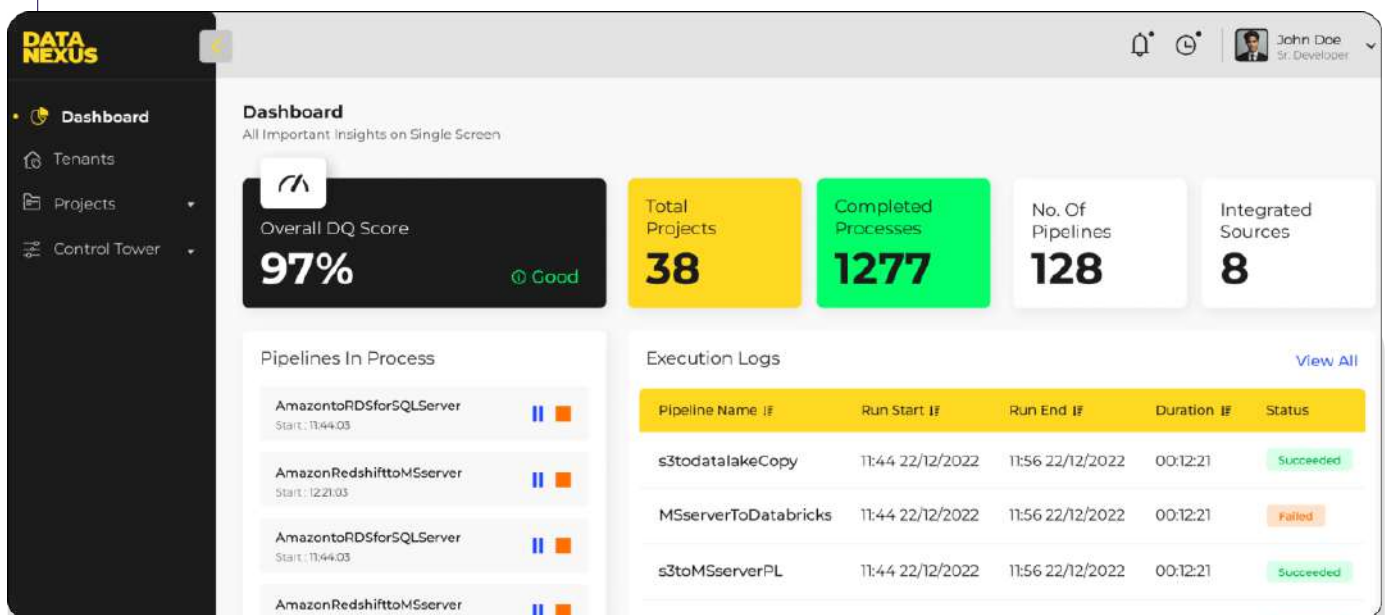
DATA NEXUS

Dashboard
Tenants
Projects
Control Tower

John Doe
Sr. Developer

Dashboard
All Important Insights on Single Screen

Overall DQ Score
97%
Good

Total Projects
38

Completed Processes
1277

No. Of Pipelines
128

Integrated Sources
8

Pipelines In Process

AmazontoRDSforSQLServer
Start : 11:44:03

AmazonRedshifttoMSserver
Start : 12:21:03

AmazontoRDSforSQLServer
Start : 11:44:03

AmazonRedshifttoMSserver

Execution Logs
View All

| Pipeline Name | Run Start | Run End | Duration | Status |
|---|---|---|---|---|
| s3todatalakeCopy | 11:44 22/12/2022 | 11:56 22/12/2022 | 00:12:21 | Succeeded |
| MSserverToDatabricks | 11:44 22/12/2022 | 11:56 22/12/2022 | 00:12:21 | Failed |
| s3toMSserverPL | 11:44 22/12/2022 | 11:56 22/12/2022 | 00:12:21 | Succeeded |